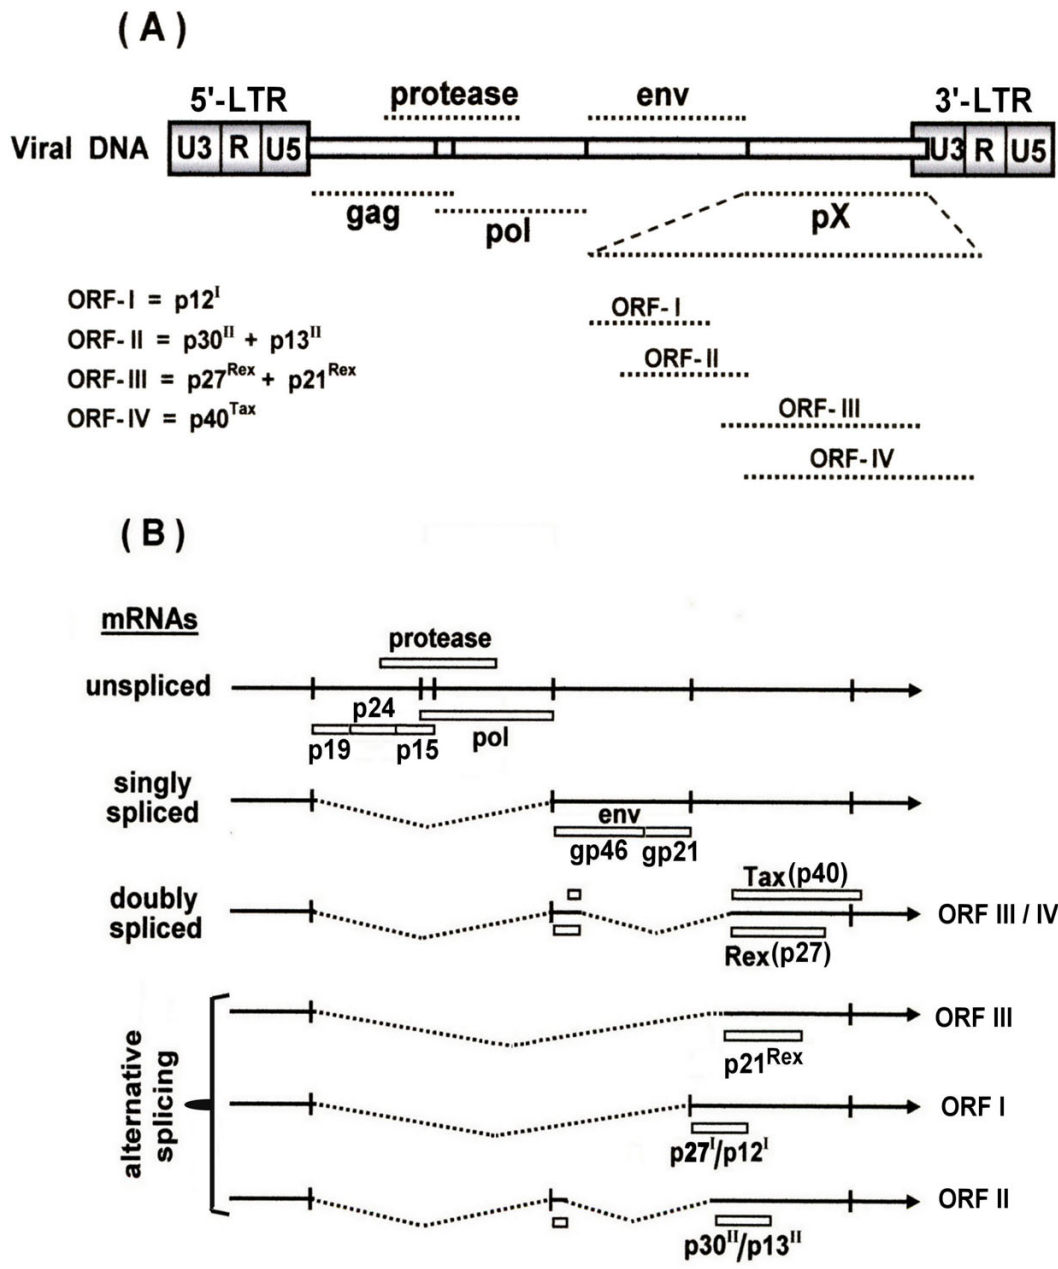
(A)

5'-LTR
protease
env
3'-LTR
Viral DNA
U3 R U5
U3 R U5
gag
pol
pX

ORF-I = $p12^{I}$
ORF-II = $p30^{II}$ + $p13^{II}$
ORF-III = $p27^{Rex}$ + $p21^{Rex}$
ORF-IV = $p40^{Tax}$

ORF-I
ORF-II
ORF-III
ORF-IV

(B)

mRNAs
protease
unspliced
p24
p19
p15
pol
singly spliced
env
gp46
gp21
doubly spliced
Tax(p40)
Rex(p27)
ORF III / IV
alternative splicing
ORF III
$p21^{Rex}$
ORF I
$p27^{I}/p12^{I}$
ORF II
$p30^{II}/p13^{II}$